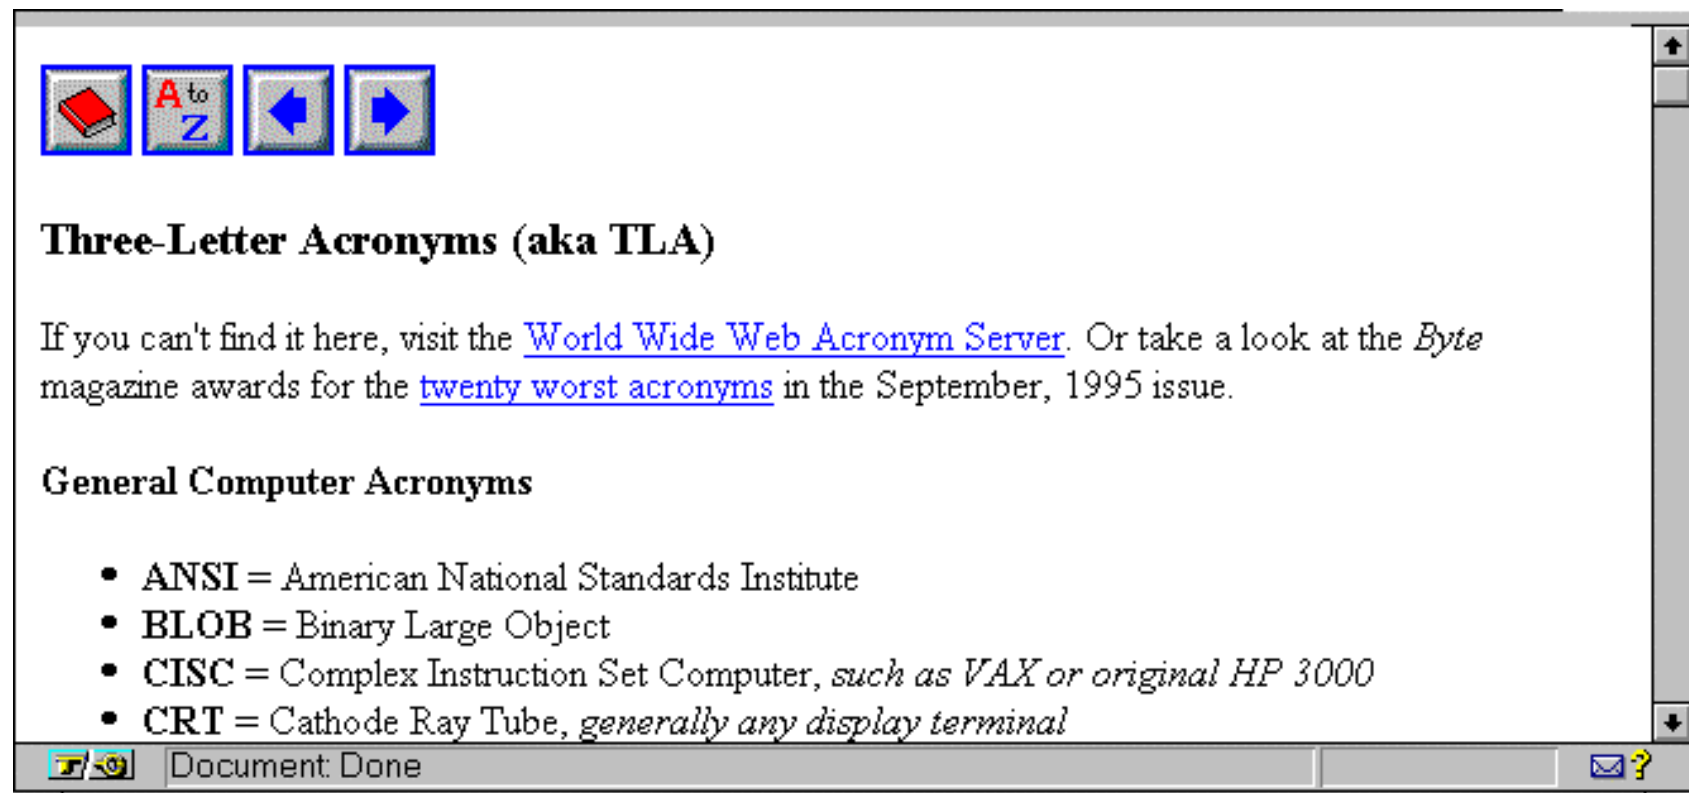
A to Z

**Three-Letter Acronyms (aka TLA)**

If you can't find it here, visit the World Wide Web Acronym Server. Or take a look at the *Byte* magazine awards for the twenty worst acronyms in the September, 1995 issue.

**General Computer Acronyms**

- **ANSI** = American National Standards Institute
- **BLOB** = Binary Large Object
- **CISC** = Complex Instruction Set Computer, *such as VAX or original HP 3000*
- **CRT** = Cathode Ray Tube, *generally any display terminal*

Document: Done